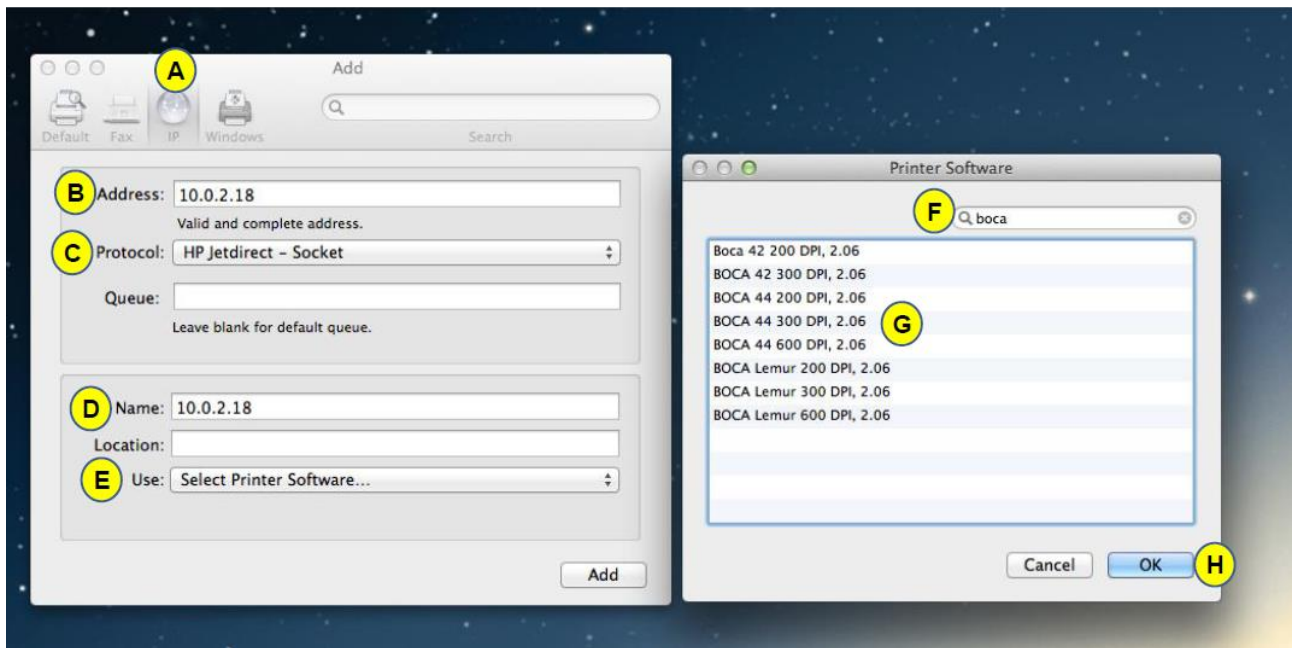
Add

A

Default Fax IP Windows

Search

B Address: 10.0.2.18

Valid and complete address.

C Protocol: HP Jetdirect – Socket

Queue:

Leave blank for default queue.

D Name: 10.0.2.18

Location:

E Use: Select Printer Software...

Add

Printer Software

F boca

Boca 42 200 DPI, 2.06
BOCA 42 300 DPI, 2.06
BOCA 44 200 DPI, 2.06
BOCA 44 300 DPI, 2.06
BOCA 44 600 DPI, 2.06
BOCA Lemur 200 DPI, 2.06
BOCA Lemur 300 DPI, 2.06
BOCA Lemur 600 DPI, 2.06

G

Cancel OK H